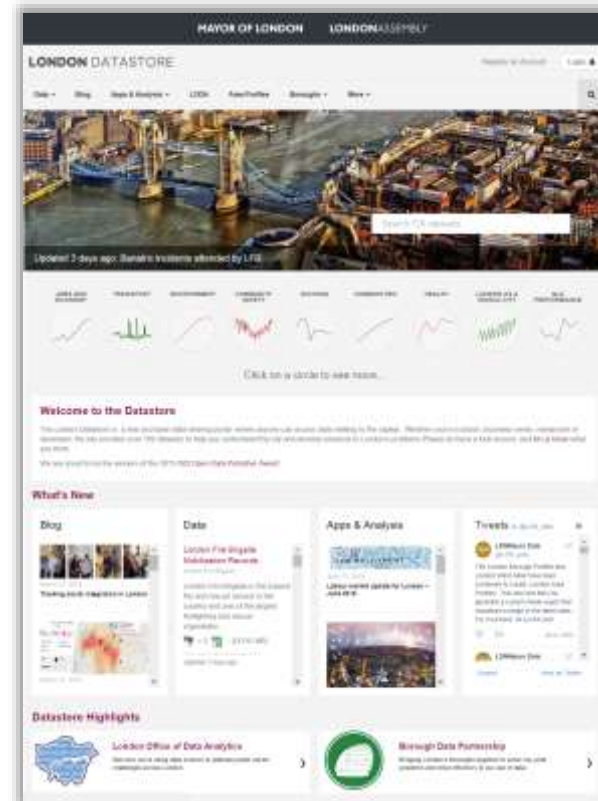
MAYOR OF LONDON LONDONASSEMBLY

LONDON DATASTORE

Data Blog Apps & Analysis LODA Area Profiles Boroughs More

Search 726 datasets

Updated 3 days ago: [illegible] Incidents attended by LFB

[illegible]

Click on a circle to see more...

Welcome to the Datastore

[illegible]

What's New

Blog

Data

London Fire Brigade Mobilisation Records

Apps & Analysis

Tweets

London Office of Data Analytics

Borough Data Partnership

Datastore Highlights